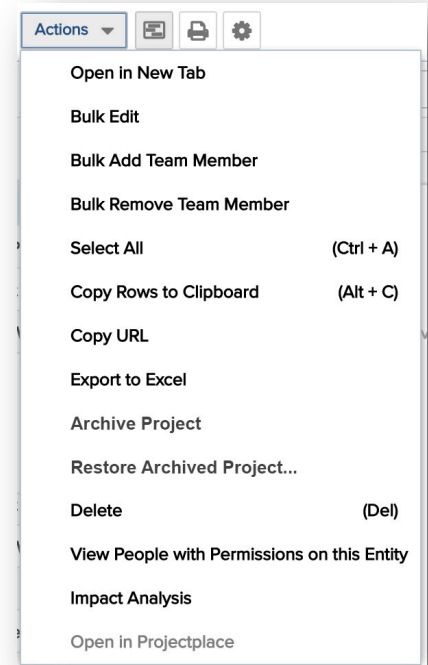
Actions

Open in New Tab

Bulk Edit

Bulk Add Team Member

Bulk Remove Team Member

Select All (Ctrl + A)

Copy Rows to Clipboard (Alt + C)

Copy URL

Export to Excel

Archive Project

Restore Archived Project...

Delete (Del)

View People with Permissions on this Entity

Impact Analysis

Open in Projectplace